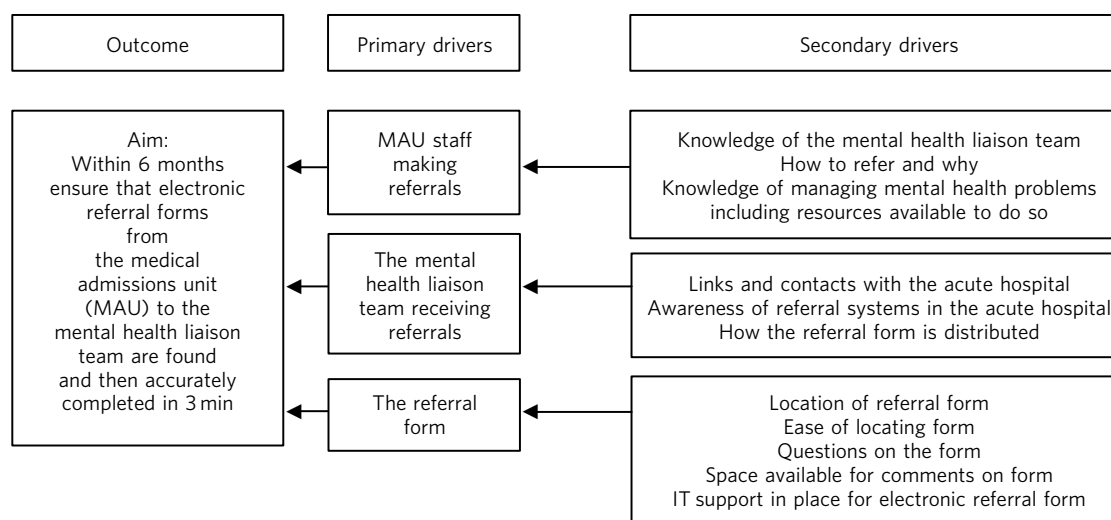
Outcome

Primary drivers

Secondary drivers

Aim:
Within 6 months ensure that electronic referral forms from the medical admissions unit (MAU) to the mental health liaison team are found and then accurately completed in 3 min

MAU staff making referrals

Knowledge of the mental health liaison team
How to refer and why
Knowledge of managing mental health problems including resources available to do so

The mental health liaison team receiving referrals

Links and contacts with the acute hospital
Awareness of referral systems in the acute hospital
How the referral form is distributed

The referral form

Location of referral form
Ease of locating form
Questions on the form
Space available for comments on form
IT support in place for electronic referral form